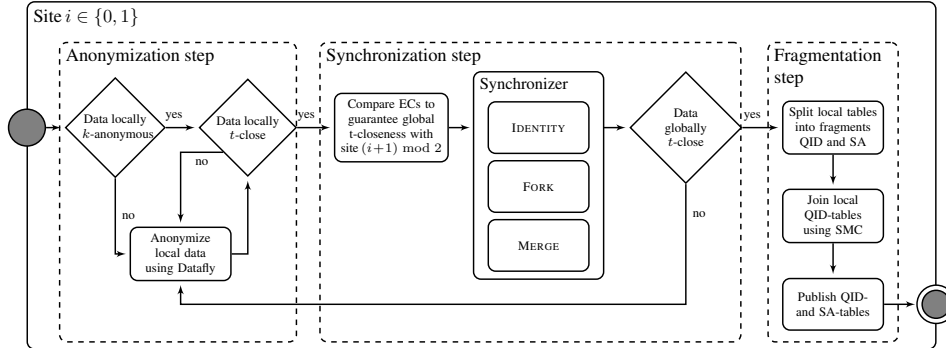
Site $i \in \{0, 1\}$

Anonymization step

Data locally $k$-anonymous

yes

Data locally $t$-close

no

no

Anonymize local data using Datafly

yes

Synchronization step

Compare ECs to guarantee global t-closeness with site $(i+1) \bmod 2$

Synchronizer

IDENTITY

FORK

MERGE

Data globally $t$-close

yes

no

Fragmentation step

Split local tables into fragments QID and SA

Join local QID-tables using SMC

Publish QID- and SA-tables